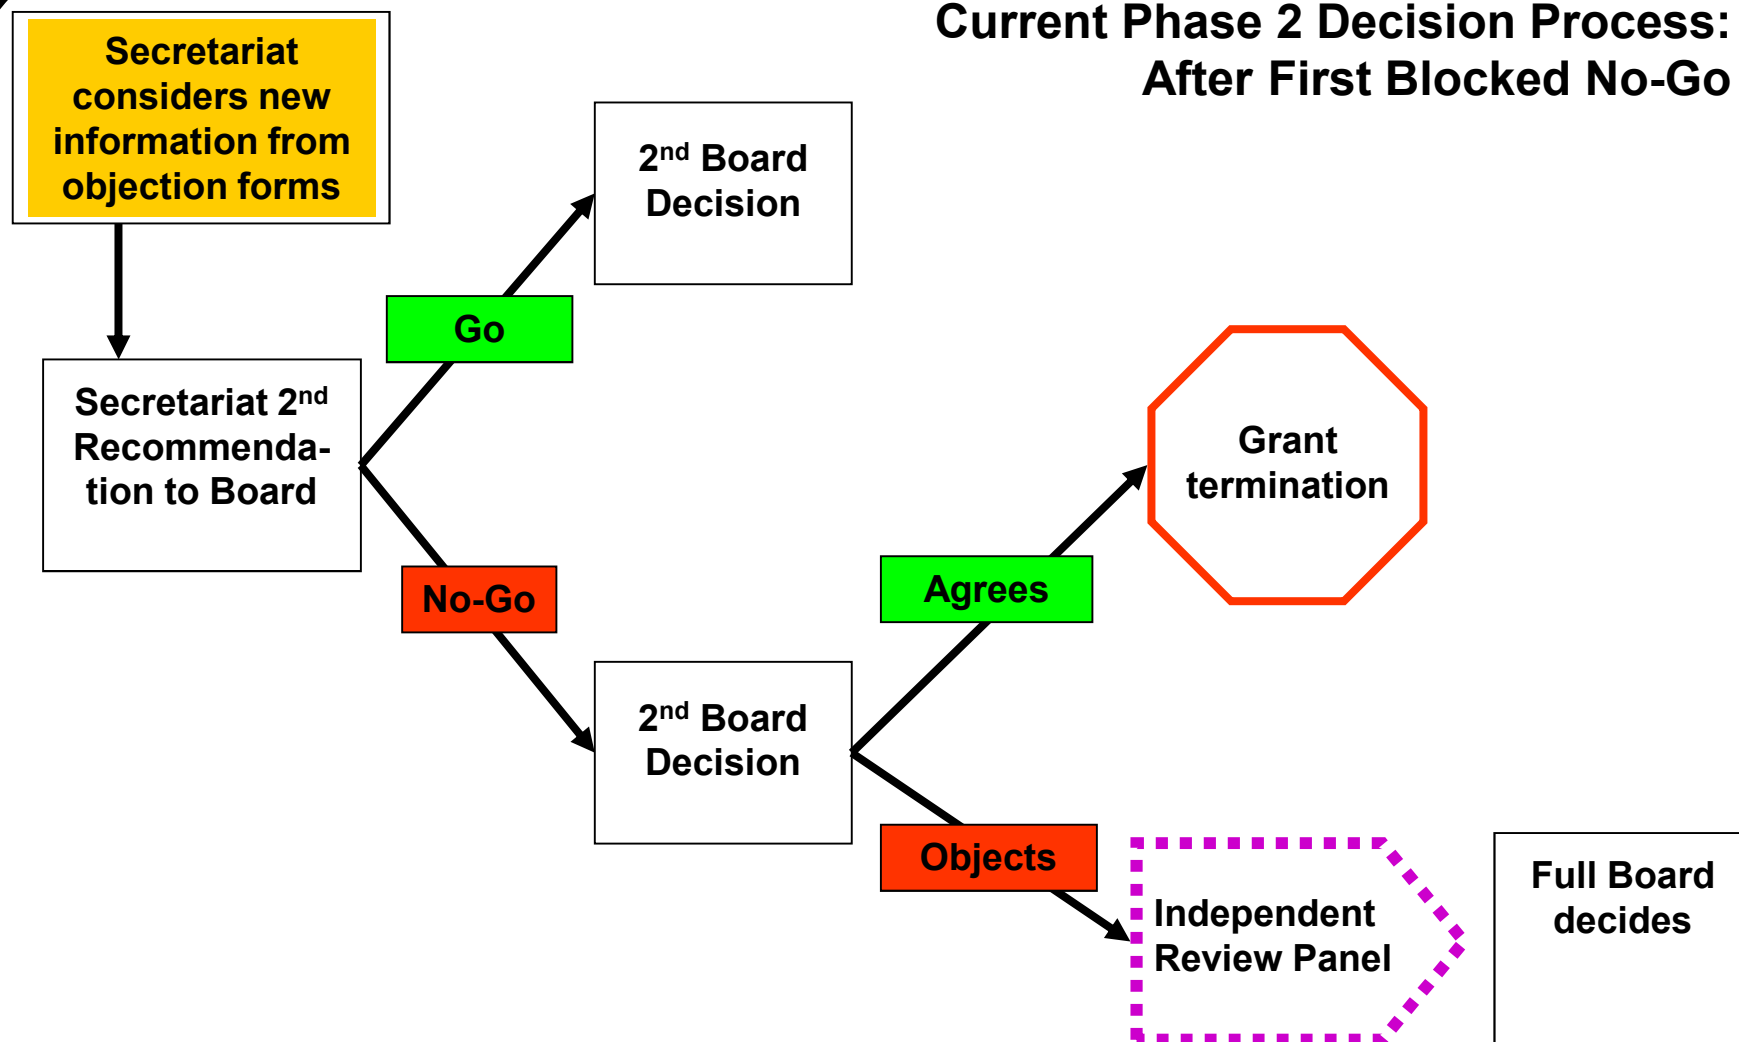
Current Phase 2 Decision Process: After First Blocked No-Go

Secretariat considers new information from objection forms

Secretariat 2$^{nd}$ Recommendation to Board

Go

2$^{nd}$ Board Decision

No-Go

2$^{nd}$ Board Decision

Agrees

Grant termination

Objects

Independent Review Panel

Full Board decides